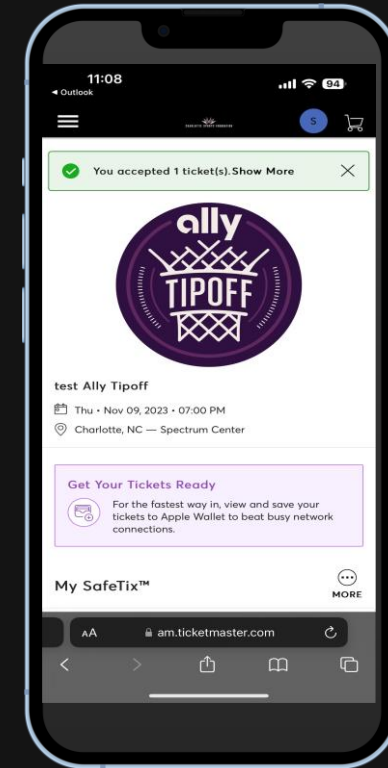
11:08
◂ Outlook
94
S
You accepted 1 ticket(s). Show More
ally
TIPOFF
test Ally Tipoff
Thu • Nov 09, 2023 • 07:00 PM
Charlotte, NC — Spectrum Center
Get Your Tickets Ready
For the fastest way in, view and save your tickets to Apple Wallet to beat busy network connections.
My SafeTix™
MORE
AA
am.ticketmaster.com